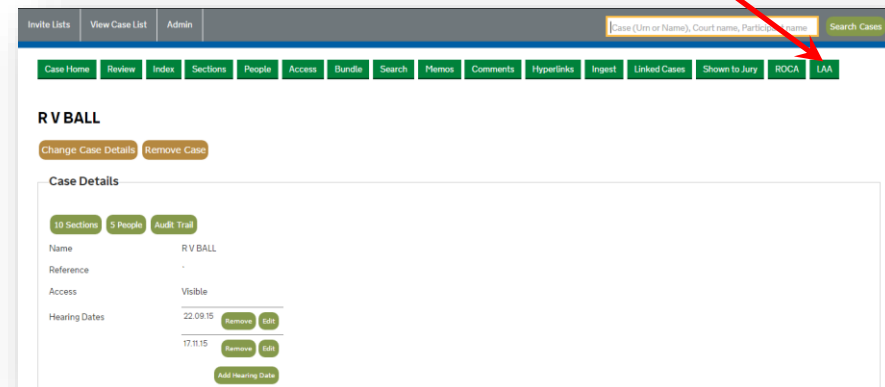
Invite Lists View Case List Admin

Case (Urn or Name), Court name, Participant name Search Cases

Case Home Review Index Sections People Access Bundle Search Memos Comments Hyperlinks Ingest Linked Cases Shown to Jury ROCA LAA

R V BALL

Change Case Details Remove Case

Case Details

10 Sections 5 People Audit Trail

| | |
|---|---|
| Name | R V BALL |
| Reference | - |
| Access | Visible |
| Hearing Dates | 22.09.15 Remove Edit |
| | 17.11.15 Remove Edit |
| | Add Hearing Date |